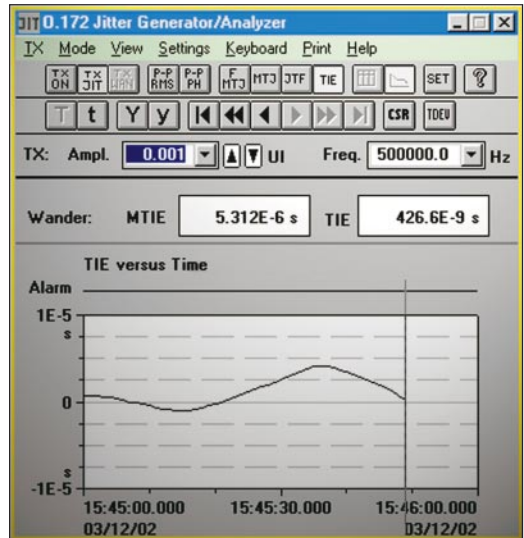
JIT O.172 Jitter Generator/Analyzer

TX Mode View Settings Keyboard Print Help

TX ON TX JIT TX WAN P-P RMS P-P PH F MTJ MTJ JTF TIE SET ?

T t Y y CSR TDEV

TX: Ampl. 0.001 UI Freq. 500000.0 Hz

Wander: MTIE 5.312E-6 s TIE 426.6E-9 s

TIE versus Time

Alarm

1E-5 s

0

s -1E-5

15:45:00.000 03/12/02

15:45:30.000

15:46:00.000 03/12/02